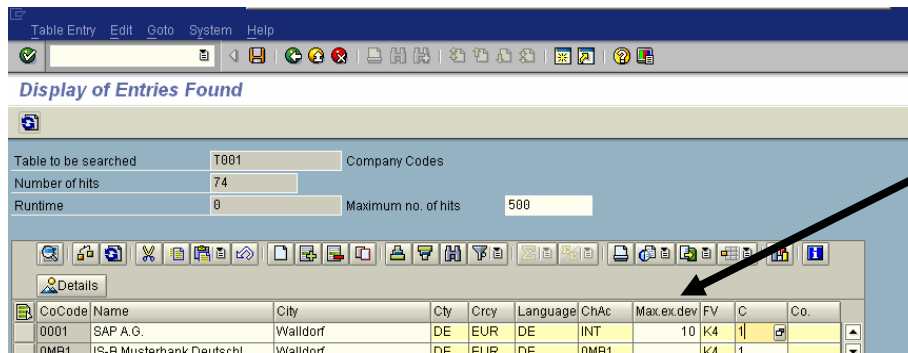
Table Entry Edit Goto System Help

Display of Entries Found

Table to be searched T001 Company Codes
Number of hits 74
Runtime 0 Maximum no. of hits 500

Details

| CoCode | Name | City | Cty | Crcy | Language | ChAc | Max.ex.dev | FV | C | Co. |
|---|---|---|---|---|---|---|---|---|---|---|
| 0001 | SAP A.G. | Walldorf | DE | EUR | DE | INT | 10 | K4 | 1 | |
| 0MB1 | IS-B Musterbank Deutschl. | Walldorf | DE | EUR | DE | 0MB1 | | K4 | 1 | |